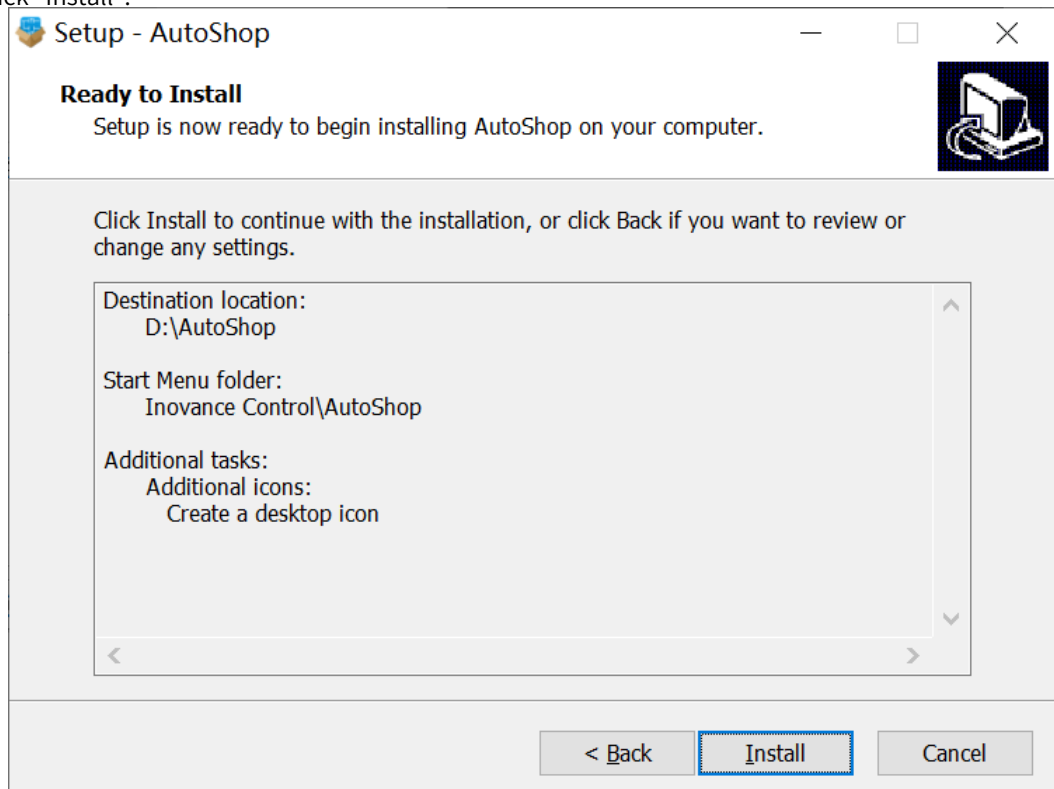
ck "Install".

Setup - AutoShop

Ready to Install
Setup is now ready to begin installing AutoShop on your computer.

Click Install to continue with the installation, or click Back if you want to review or change any settings.

Destination location:
D:\AutoShop

Start Menu folder:
Inovance Control\AutoShop

Additional tasks:
Additional icons:
Create a desktop icon

< Back
Install
Cancel